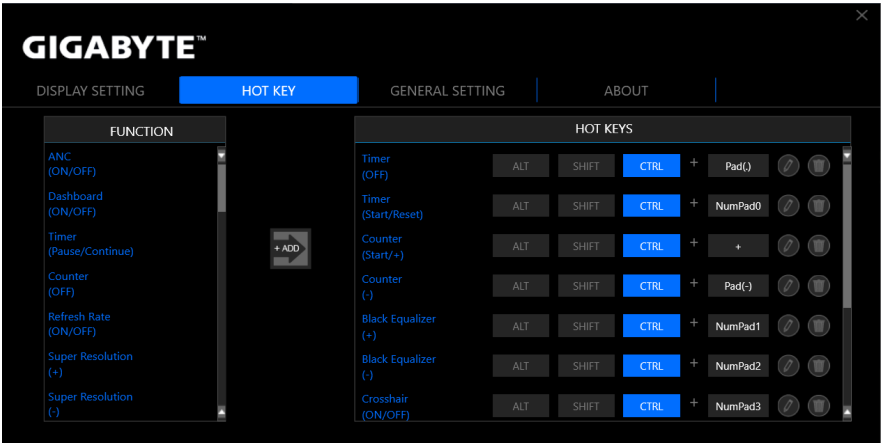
GIGABYTE™

DISPLAY SETTING | HOT KEY | GENERAL SETTING | ABOUT

FUNCTION

ANC (ON/OFF)
Dashboard (ON/OFF)
Timer (Pause/Continue)
Counter (OFF)
Refresh Rate (ON/OFF)
Super Resolution (+)
Super Resolution (-)

+ ADD

HOT KEYS

| | | | | | |
|---|---|---|---|---|---|
| Timer (OFF) | ALT | SHIFT | CTRL | + | Pad(.) |
| Timer (Start/Reset) | ALT | SHIFT | CTRL | + | NumPad0 |
| Counter (Start/+) | ALT | SHIFT | CTRL | + | + |
| Counter (-) | ALT | SHIFT | CTRL | + | Pad(-) |
| Black Equalizer (+) | ALT | SHIFT | CTRL | + | NumPad1 |
| Black Equalizer (-) | ALT | SHIFT | CTRL | + | NumPad2 |
| Crosshair (ON/OFF) | ALT | SHIFT | CTRL | + | NumPad3 |